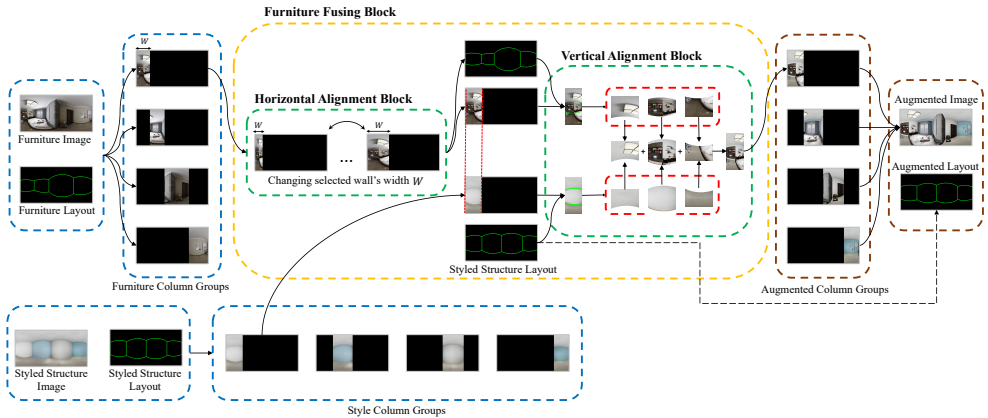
Furniture Fusing Block

Furniture Image

Furniture Layout

$W$

Furniture Column Groups

Horizontal Alignment Block

$W$

$W$

...

Changing selected wall's width $W$

Vertical Alignment Block

+

+

Styled Structure Layout

Augmented Image

Augmented Layout

Augmented Column Groups

Styled Structure Image

Styled Structure Layout

Style Column Groups